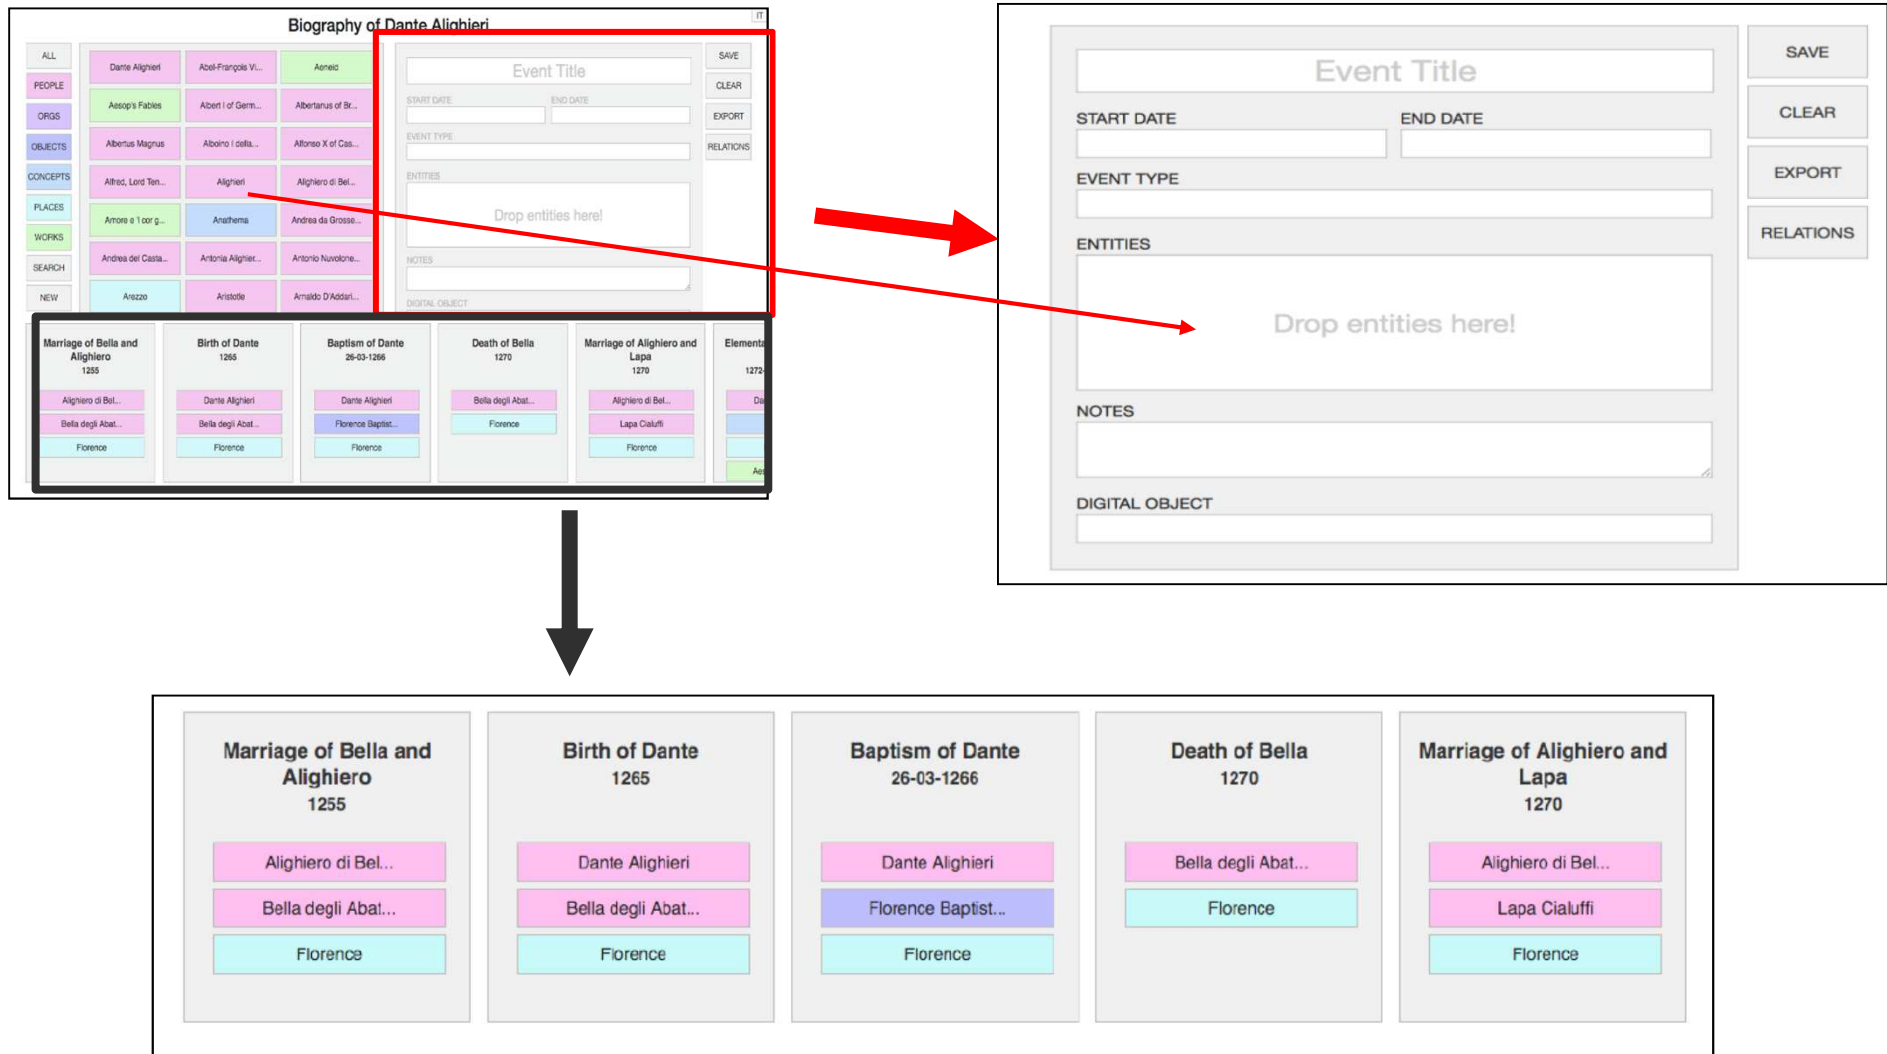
Biography of Dante Alighieri

IT

ALL
PEOPLE
ORGS
OBJECTS
CONCEPTS
PLACES
WORKS
SEARCH
NEW

Dante Alighieri
Abel-François Vi...
Aeneid
Aesop's Fables
Albert I of Germ...
Albertanus of Br...
Albertus Magnus
Alboino I della...
Alfonso X of Cas...
Alfred, Lord Ten...
Alighieri
Alighiero di Bel...
Amore e 'l cor g...
Anathema
Andrea da Grosse...
Andrea del Casta...
Antonia Alighier...
Antonio Nuvolone...
Arezzo
Aristotle
Arnaldo D'Addari...

Event Title
START DATE
END DATE
EVENT TYPE
ENTITIES
Drop entities here!
NOTES
DIGITAL OBJECT

SAVE
CLEAR
EXPORT
RELATIONS

Marriage of Bella and Alighiero
1255
Alighiero di Bel...
Bella degli Abat...
Florence

Birth of Dante
1265
Dante Alighieri
Bella degli Abat...
Florence

Baptism of Dante
26-03-1266
Dante Alighieri
Florence Baptist...
Florence

Death of Bella
1270
Bella degli Abat...
Florence

Marriage of Alighiero and Lapa
1270
Alighiero di Bel...
Lapa Cialuffi
Florence

Elementa
1272-
Da
Aes

Event Title
START DATE
END DATE
EVENT TYPE
ENTITIES
Drop entities here!
NOTES
DIGITAL OBJECT

SAVE
CLEAR
EXPORT
RELATIONS

Marriage of Bella and Alighiero
1255
Alighiero di Bel...
Bella degli Abat...
Florence

Birth of Dante
1265
Dante Alighieri
Bella degli Abat...
Florence

Baptism of Dante
26-03-1266
Dante Alighieri
Florence Baptist...
Florence

Death of Bella
1270
Bella degli Abat...
Florence

Marriage of Alighiero and Lapa
1270
Alighiero di Bel...
Lapa Cialuffi
Florence